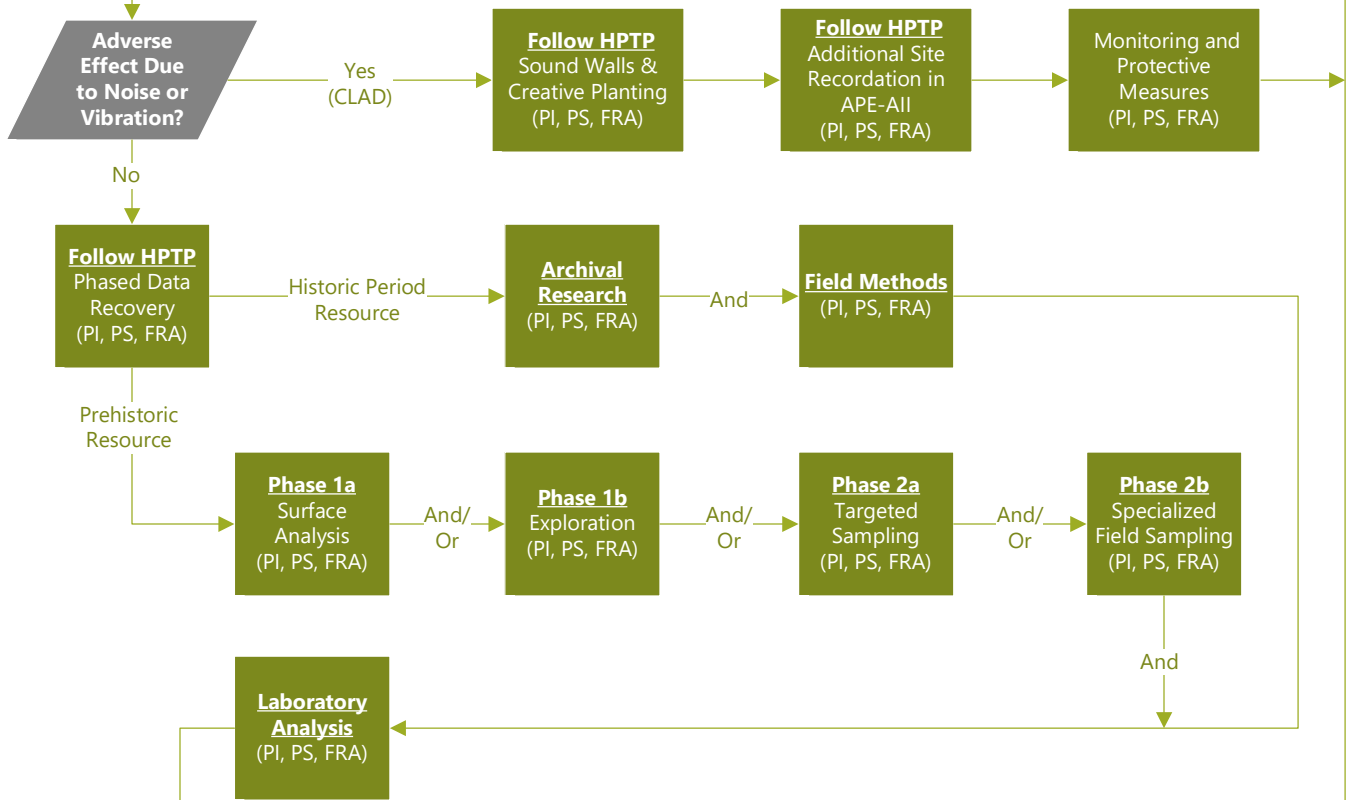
Adverse Effect Due to Noise or Vibration?

Yes (CLAD)

Follow HPTP
Sound Walls & Creative Planting
(PI, PS, FRA)

Follow HPTP
Additional Site Recordation in APE-AII
(PI, PS, FRA)

Monitoring and Protective Measures
(PI, PS, FRA)

No

Follow HPTP
Phased Data Recovery
(PI, PS, FRA)

Historic Period Resource

Archival Research
(PI, PS, FRA)

And

Field Methods
(PI, PS, FRA)

Prehistoric Resource

Phase 1a
Surface Analysis
(PI, PS, FRA)

And/ Or

Phase 1b
Exploration
(PI, PS, FRA)

And/ Or

Phase 2a
Targeted Sampling
(PI, PS, FRA)

And/ Or

Phase 2b
Specialized Field Sampling
(PI, PS, FRA)

And

Laboratory Analysis
(PI, PS, FRA)